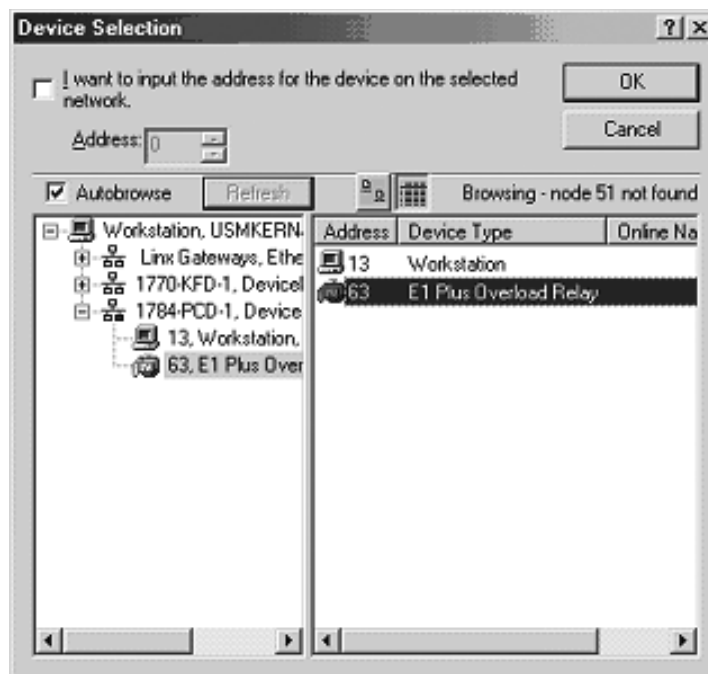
Device Selection ? X

I want to input the address for the device on the selected network.

Address: 0

OK

Cancel

Autobrowse Refresh

Browsing - node 51 not found

Workstation, USMKERN-
Linx Gateways, Ethe
1770-KFD-1, Devicel
1784-PCD-1, Device
13, Workstation,
63, E1 Plus Over

| Address | Device Type | Online Na |
|---|---|---|
| 13 | Workstation | |
| 63 | E1 Plus Overload Relay | |